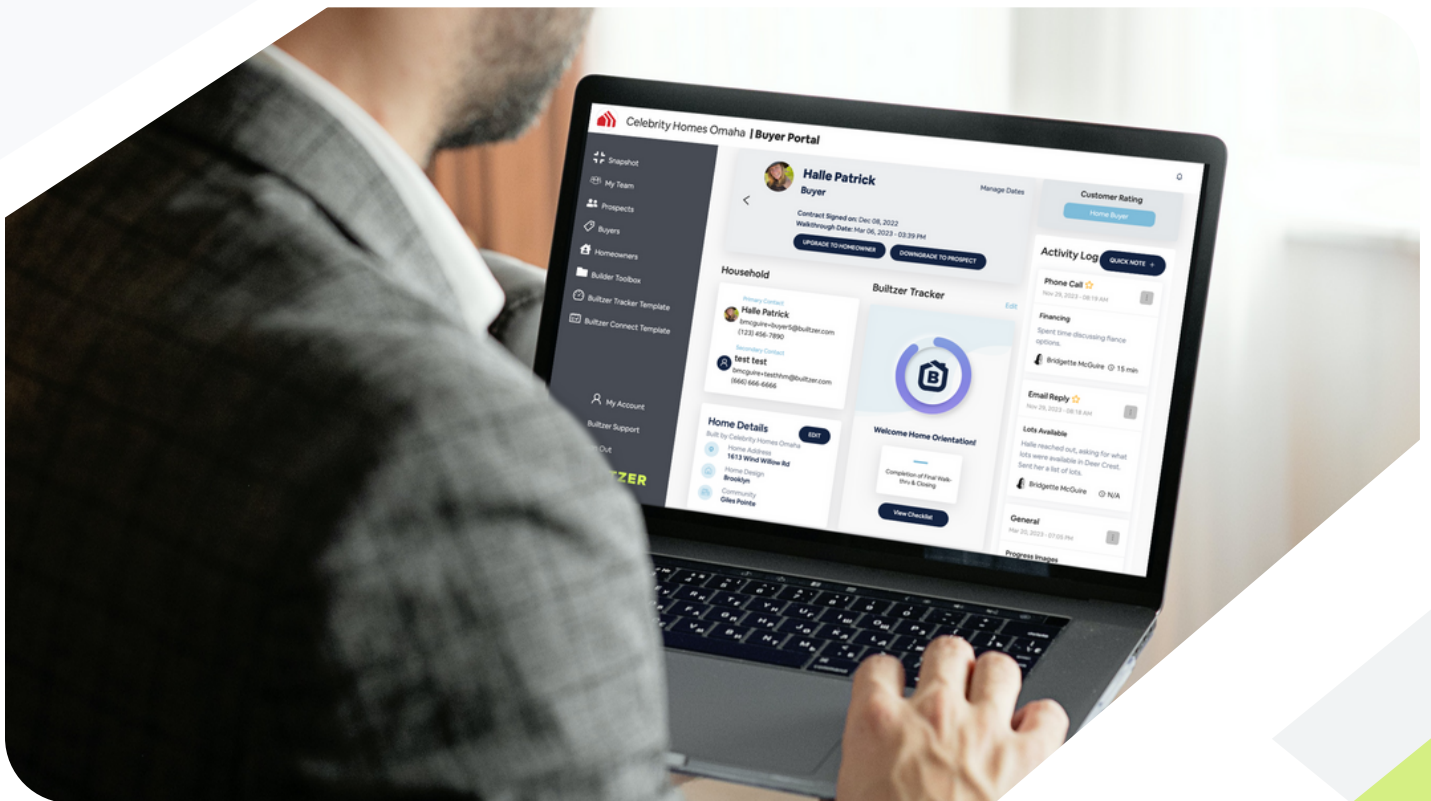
Celebrity Homes Omaha | Buyer Portal

Snapshot
My Team
Prospects
Buyers
Homeowners
Builder Toolbox
Builtzer Tracker Template
Builtzer Connect Template

My Account
Builtzer Support
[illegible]t Out
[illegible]ZER

Halle Patrick
Buyer
Manage Dates
Contract Signed on: Dec 08, 2022
Walkthrough Date: Mar 06, 2023 - 03:39 PM
UPGRADE TO HOMEOWNER
DOWNGRADE TO PROSPECT

Customer Rating
Home Buyer

Household
Primary Contact
Halle Patrick
bmcguire+buyer5@builtzer.com
(123) 456-7890
Secondary Contact
test test
bmcguire+testhhm@builtzer.com
(666) 666-6666

Home Details
EDIT
Built by Celebrity Homes Omaha
Home Address
1613 Wind Willow Rd
Home Design
Brooklyn
Community
Giles Pointe

Builtzer Tracker
Edit
Welcome Home Orientation!
Completion of Final Walk-thru & Closing
View Checklist

Activity Log
QUICK NOTE +
Phone Call
Nov 29, 2023 - 08:19 AM
Financing
Spent time discussing fiance options.
Bridgette McGuire
15 min

Email Reply
Nov 29, 2023 - 08:18 AM
Lots Available
Halle reached out, asking for what lots were available in Deer Crest. Sent her a list of lots.
Bridgette McGuire
N/A

General
Mar 20, 2023 - 07:06 PM
Progress Images